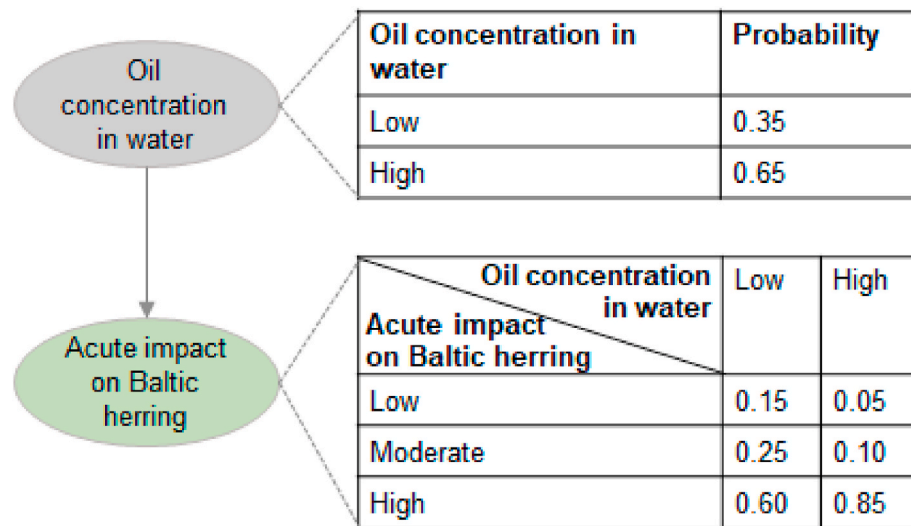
Oil concentration in water

| Oil concentration in water | Probability |
|---|---|
| Low | 0.35 |
| High | 0.65 |

Acute impact on Baltic herring

| Oil concentration in water / Acute impact on Baltic herring | Low | High |
|---|---|---|
| Low | 0.15 | 0.05 |
| Moderate | 0.25 | 0.10 |
| High | 0.60 | 0.85 |